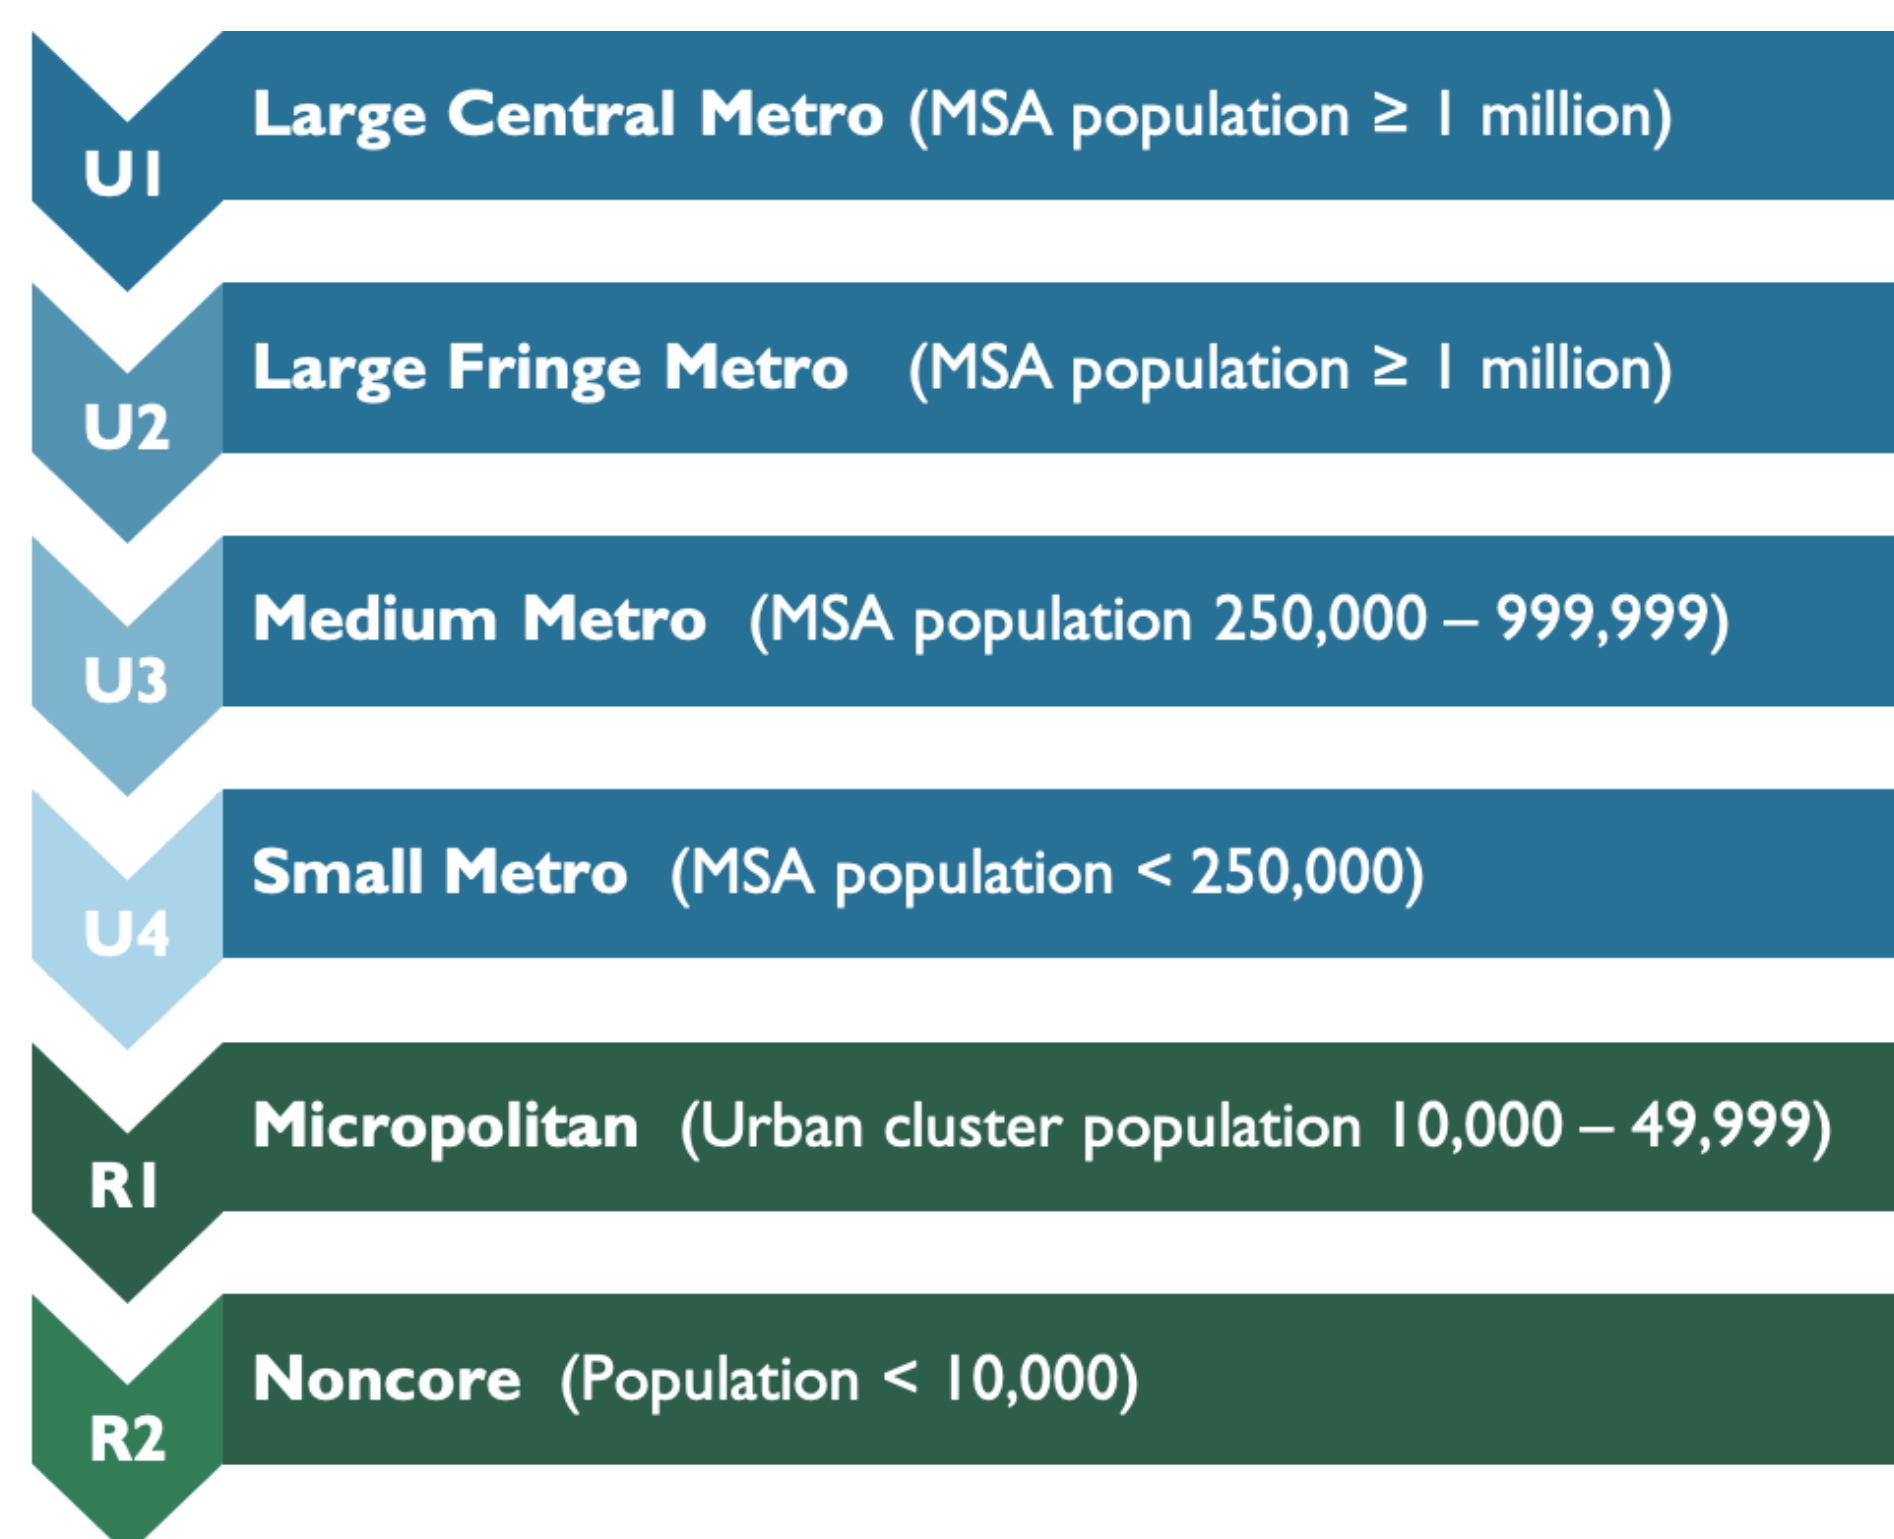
U1 Large Central Metro (MSA population ≥ 1 million)

U2 Large Fringe Metro (MSA population ≥ 1 million)

U3 Medium Metro (MSA population 250,000 – 999,999)

U4 Small Metro (MSA population < 250,000)

R1 Micropolitan (Urban cluster population 10,000 – 49,999)

R2 Noncore (Population < 10,000)